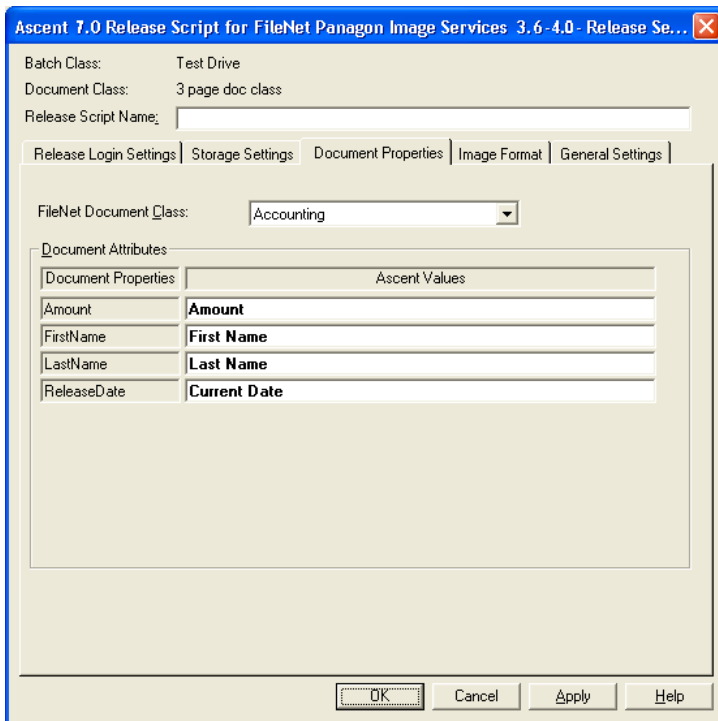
Ascent 7.0 Release Script for FileNet Panagon Image Services 3.6-4.0- Release Se...

Batch Class: Test Drive
Document Class: 3 page doc class
Release Script Name:

Release Login Settings | Storage Settings | Document Properties | Image Format | General Settings

FileNet Document Class: Accounting

Document Attributes

| Document Properties | Ascent Values |
|---|---|
| Amount | Amount |
| FirstName | First Name |
| LastName | Last Name |
| ReleaseDate | Current Date |

OK Cancel Apply Help